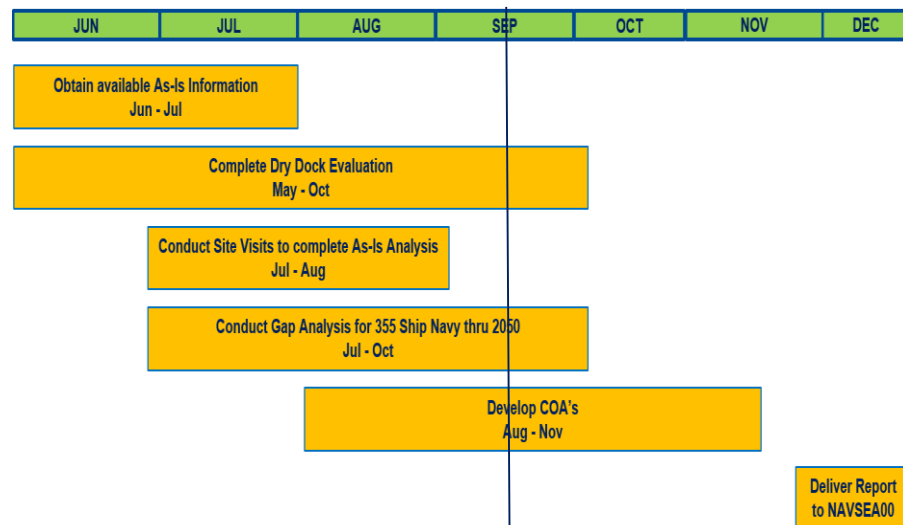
| JUN | JUL | AUG | SEP | OCT | NOV | DEC |
|---|---|---|---|---|---|---|

Obtain available As-Is Information
Jun - Jul

Complete Dry Dock Evaluation
May - Oct

Conduct Site Visits to complete As-Is Analysis
Jul - Aug

Conduct Gap Analysis for 355 Ship Navy thru 2050
Jul - Oct

Develop COA's
Aug - Nov

Deliver Report to NAVSEA00